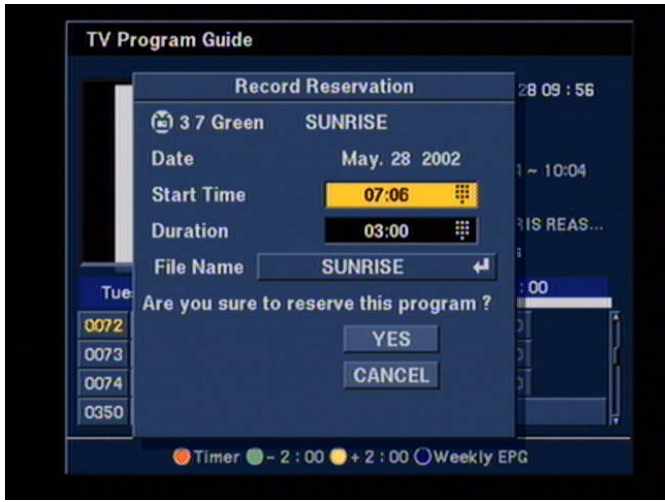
TV Program Guide

Record Reservation

3 7 Green SUNRISE

Date May. 28 2002

Start Time 07:06

Duration 03:00

File Name SUNRISE

Are you sure to reserve this program ?

YES

CANCEL

28 09 : 56

~ 10:04

IS REAS...

Tue

:00

0072

0073

0074

0350

Timer - 2 : 00 + 2 : 00 Weekly EPG